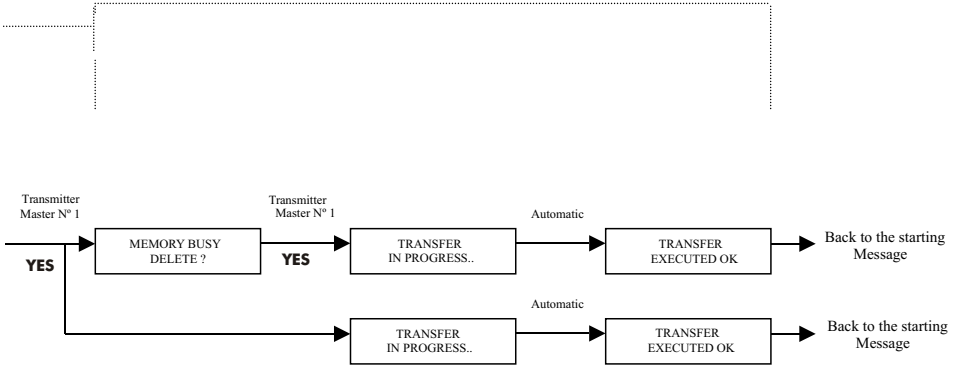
Transmitter
Master Nº 1

YES

MEMORY BUSY
DELETE ?

Transmitter
Master Nº 1

YES

TRANSFER
IN PROGRESS..

Automatic

TRANSFER
EXECUTED OK

Back to the starting
Message

Automatic

TRANSFER
IN PROGRESS..

TRANSFER
EXECUTED OK

Back to the starting
Message